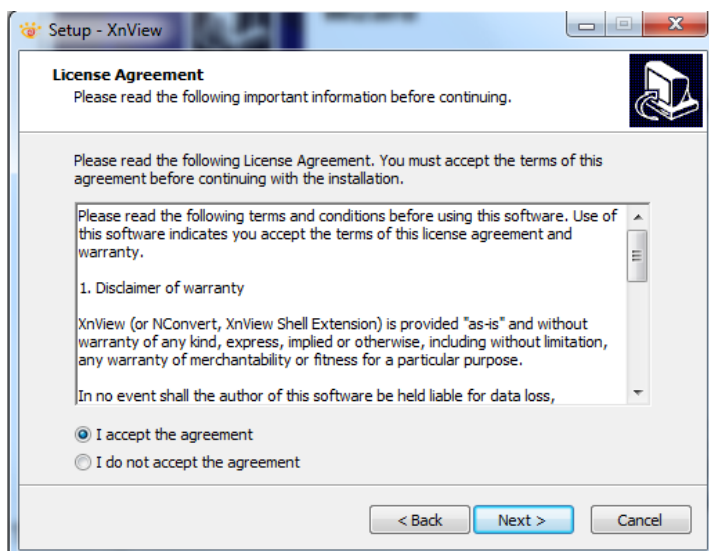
Setup - XnView

License Agreement
Please read the following important information before continuing.

Please read the following License Agreement. You must accept the terms of this agreement before continuing with the installation.

Please read the following terms and conditions before using this software. Use of this software indicates you accept the terms of this license agreement and warranty.

1. Disclaimer of warranty

XnView (or NConvert, XnView Shell Extension) is provided "as-is" and without warranty of any kind, express, implied or otherwise, including without limitation, any warranty of merchantability or fitness for a particular purpose.

In no event shall the author of this software be held liable for data loss,

I accept the agreement
I do not accept the agreement

< Back
Next >
Cancel